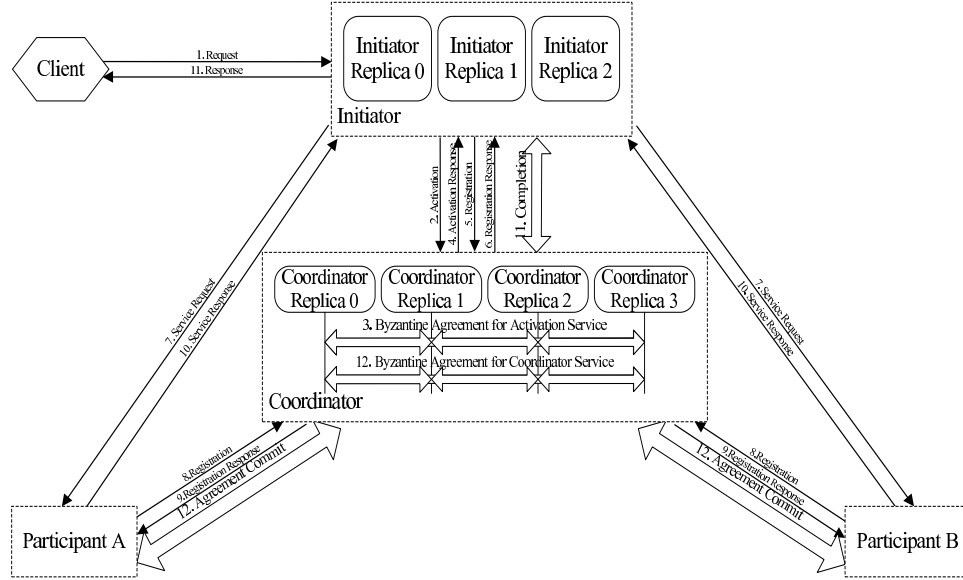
Client

1. Request

11. Response

Initiator Replica 0

Initiator Replica 1

Initiator Replica 2

Initiator

2. Activation

4. Activation Response

5. Registration

6. Registration Response

11. Completion

7. Service Request

10. Service Response

7. Service Request

10. Service Response

Coordinator Replica 0

Coordinator Replica 1

Coordinator Replica 2

Coordinator Replica 3

3. Byzantine Agreement for Activation Service

12. Byzantine Agreement for Coordinator Service

Coordinator

8. Registration

9. Registration Response

12. Agreement Commit

8. Registration

9. Registration Response

12. Agreement Commit

Participant A

Participant B